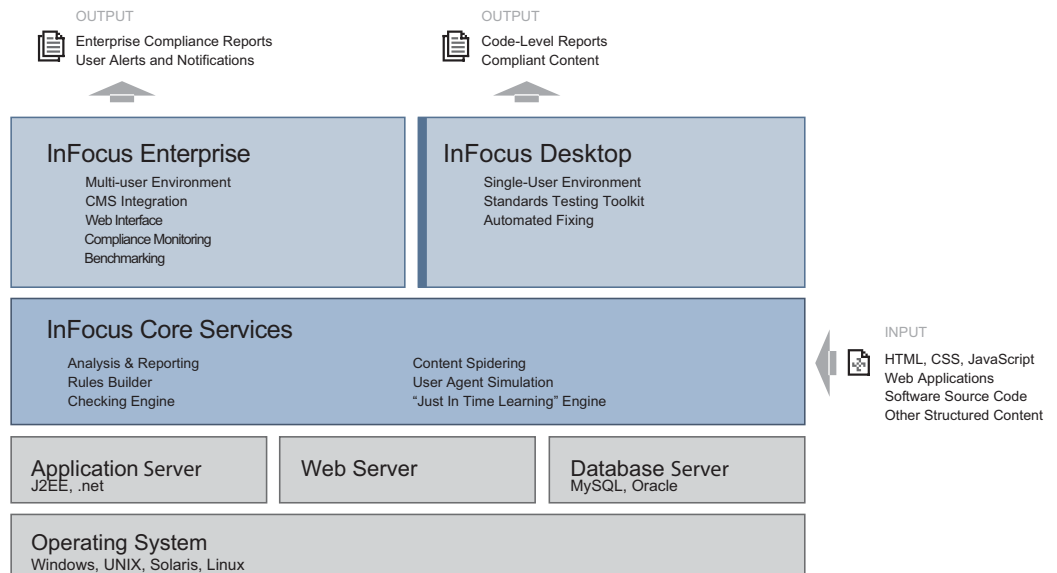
OUTPUT
Enterprise Compliance Reports
User Alerts and Notifications

OUTPUT
Code-Level Reports
Compliant Content

InFocus Enterprise
Multi-user Environment
CMS Integration
Web Interface
Compliance Monitoring
Benchmarking

InFocus Desktop
Single-User Environment
Standards Testing Toolkit
Automated Fixing

InFocus Core Services
Analysis & Reporting
Rules Builder
Checking Engine

Content Spidering
User Agent Simulation
"Just In Time Learning" Engine

INPUT
HTML, CSS, JavaScript
Web Applications
Software Source Code
Other Structured Content

Application Server
J2EE, .net

Web Server

Database Server
MySQL, Oracle

Operating System
Windows, UNIX, Solaris, Linux